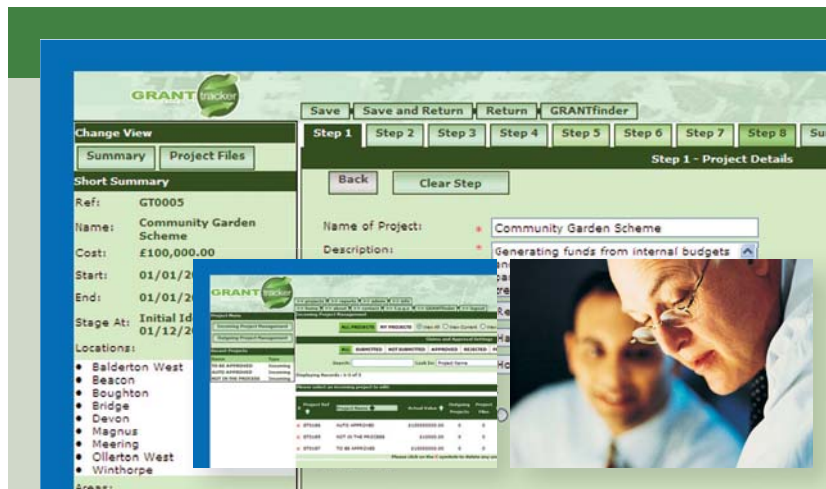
GRANTtracker

Save | Save and Return | Return | GRANTfinder

Step 1 | Step 2 | Step 3 | Step 4 | Step 5 | Step 6 | Step 7 | Step 8 | Su

Step 1 - Project Details

Back | Clear Step

Change View

Summary | Project Files

Short Summary

Ref: GT0005

Name: Community Garden Scheme

Cost: £100,000.00

Start: 01/01/20

End: 01/01/20

Stage At: Initial Id 01/12/20

Locations:

- Balderton West
- Beacon
- Boughton
- Bridge
- Devon
- Magnus
- Meering
- Ollerton West
- Winthorpe

Areas:

Name of Project: * Community Garden Scheme

Description: * Generating funds from internal budgets

GRANTtracker

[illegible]

Incoming Project Management

Outgoing Project Management

Recent Projects

| Name | Type |
|---|---|
| TO BE APPROVED | Incoming |
| AUTO APPROVED | Incoming |
| NOT IN THE PROCESS | Incoming |

ALL PROJECTS | MY PROJECTS

ALL | SUBMITTED | NOT SUBMITTED | APPROVED | REJECTED

Search: Look In: Project Name

Displaying Records : 1-3 of 3

Please select an incoming project to edit:

| Project Ref | Project Name | Actual Value | Outgoing Projects | Project Files |
|---|---|---|---|---|
| GT0186 | AUTO APPROVED | £10000000.00 | 0 | 0 |
| GT0185 | NOT IN THE PROCESS | £10000.00 | 0 | 0 |
| GT0187 | TO BE APPROVED | £10000000.00 | 0 | 0 |

Please click on the X symbols to delete any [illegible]